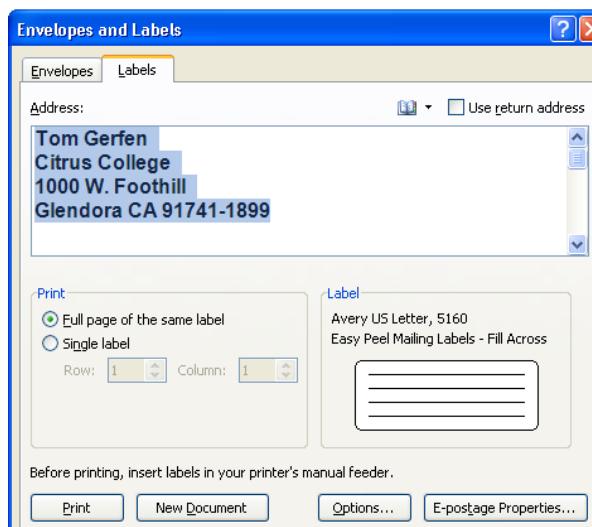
Envelopes and Labels

Envelopes Labels

Address:

Use return address

Tom Gerfen
Citrus College
1000 W. Foothill
Glendora CA 91741-1899

Print

Full page of the same label

Single label

Row: 1 Column: 1

Label

Avery US Letter, 5160
Easy Peel Mailing Labels - Fill Across

Before printing, insert labels in your printer's manual feeder.

Print New Document Options... E-postage Properties...